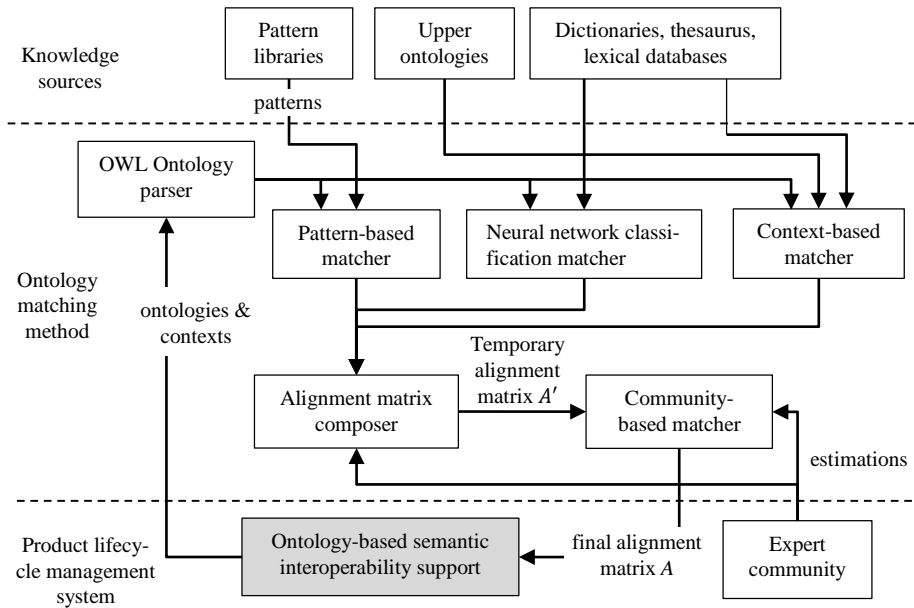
Knowledge sources

Pattern libraries

Upper ontologies

Dictionaries, thesaurus, lexical databases

patterns

OWL Ontology parser

Pattern-based matcher

Neural network classification matcher

Context-based matcher

Ontology matching method

ontologies & contexts

Temporary alignment matrix $A'$

Alignment matrix composer

Community-based matcher

estimations

Product lifecycle management system

Ontology-based semantic interoperability support

final alignment matrix $A$

Expert community